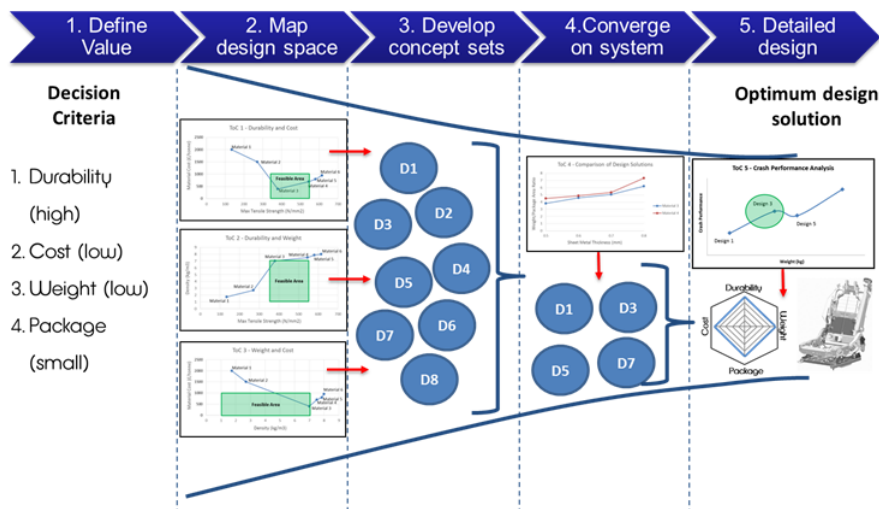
1. Define Value

2. Map design space

3. Develop concept sets

4.Converge on system

5. Detailed design

Decision Criteria

1. Durability (high)

2. Cost (low)

3. Weight (low)

4. Package (small)

ToC 1 - Durability and Cost

Material 1

Material 2

Feasible Area

Material 3

Material 4

Material 5

Material 6

Max Tensile Strength (N/mm2)

ToC 2 - Durability and Weight

Feasible Area

Max Tensile Strength (N/mm2)

ToC 3 - Weight and Cost

Material 1

Material 2

Feasible Area

Density (kg/m3)

D1

D2

D3

D4

D5

D6

D7

D8

ToC 4 - Comparison of Design Solutions

Sheet Metal Thickness (mm)

D1

D3

D5

D7

Optimum design solution

ToC 5 - Crash Performance Analysis

Design 1

Design 3

Design 5

Weight (kg)

Durability

Cost

Weight

Package